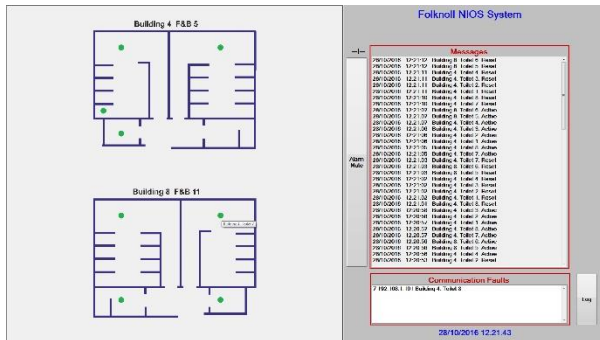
Building 4 F&B 5

Building 8 F&B 11

Folknoll NIOS System

--|--

Alarm Mute

Messages

28/10/2016 12:21:12 Building 8. Toilet 5. Reset
28/10/2016 12:21:12 Building 8. Toilet 4. Reset
28/10/2016 12:21:11 Building 4. Toilet 4. Reset
28/10/2016 12:21:11 Building 4. Toilet 3. Reset
28/10/2016 12:21:11 Building 4. Toilet 2. Reset
28/10/2016 12:21:10 Building 4. Toilet 1. Reset
28/10/2016 12:21:10 Building 4. Toilet 1. Reset
28/10/2016 12:21:09 Building 8. Toilet 2. Active
28/10/2016 12:21:07 Building 8. Toilet 3. Active
28/10/2016 12:21:06 Building 8. Toilet 4. Active
28/10/2016 12:21:06 Building 8. Toilet 5. Active
28/10/2016 12:21:06 Building 4. Toilet 3. Active
28/10/2016 12:21:05 Building 4. Toilet 1. Active
28/10/2016 12:21:05 Building 4. Toilet 4. Active
28/10/2016 12:21:05 Building 4. Toilet 2. Active
28/10/2016 12:21:03 Building 4. Toilet 7. Reset
28/10/2016 12:21:03 Building 4. Toilet 6. Reset
28/10/2016 12:21:03 Building 8. Toilet 1. Reset
28/10/2016 12:21:02 Building 4. Toilet 4. Reset
28/10/2016 12:21:02 Building 4. Toilet 3. Reset
28/10/2016 12:21:02 Building 4. Toilet 2. Reset
28/10/2016 12:21:02 Building 4. Toilet 1. Reset
28/10/2016 12:21:01 Building 4. Toilet 5. Reset
28/10/2016 12:20:59 Building 4. Toilet 4. Active
28/10/2016 12:20:59 Building 4. Toilet 3. Active
28/10/2016 12:20:58 Building 4. Toilet 2. Active
28/10/2016 12:20:57 Building 4. Toilet 7. Active
28/10/2016 12:20:56 Building 4. Toilet 6. Active
28/10/2016 12:20:56 Building 8. Toilet 1. Active
28/10/2016 12:20:56 Building 4. Toilet 5. Active

Communication Faults

7 192.168.1.101 Building 4. Toilet 8

Log

28/10/2016 12:21:43